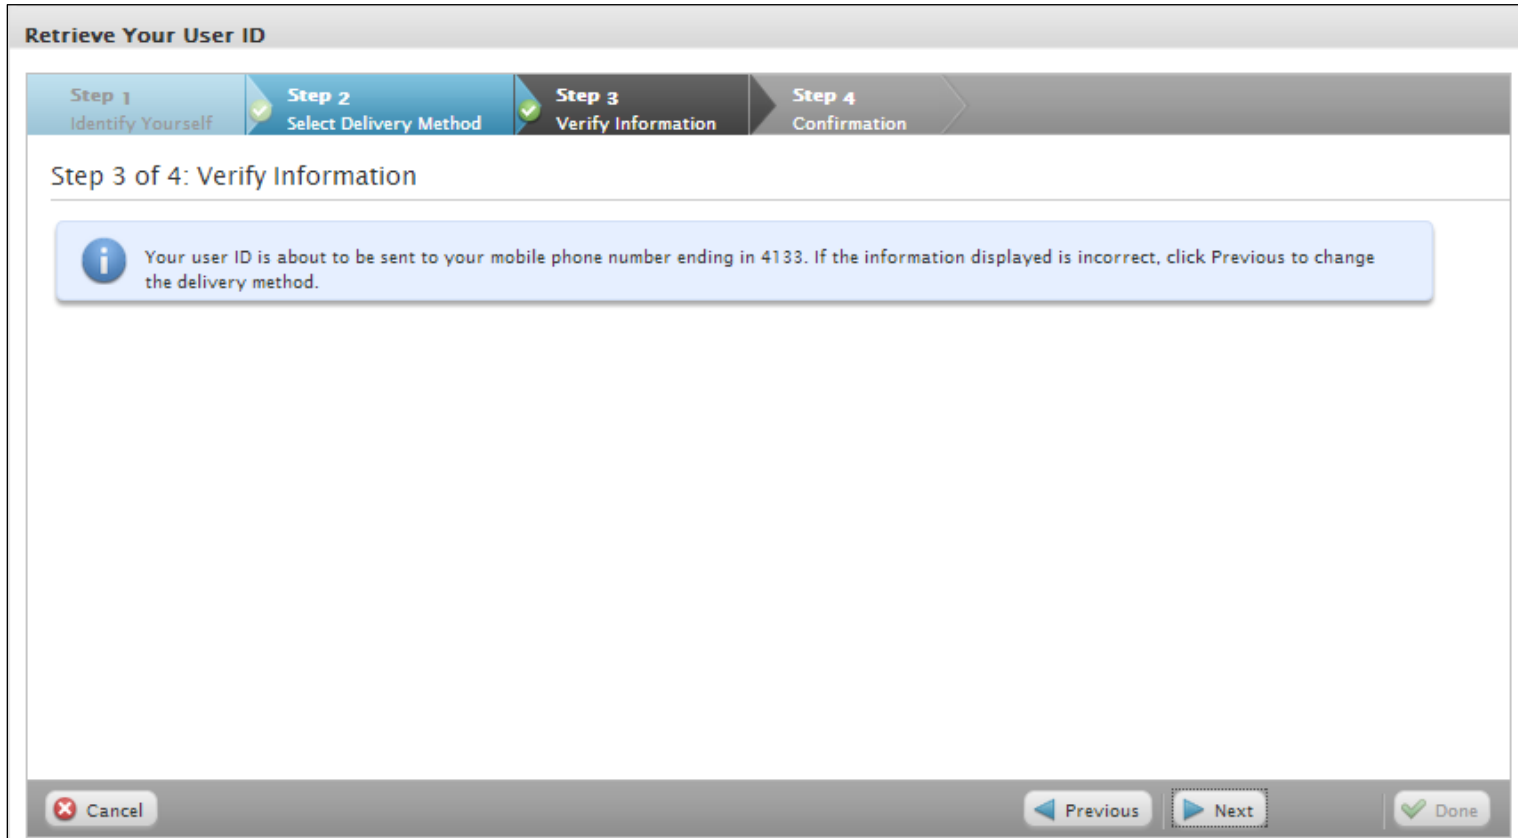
Retrieve Your User ID

Step 1
Identify Yourself

Step 2
Select Delivery Method

Step 3
Verify Information

Step 4
Confirmation

Step 3 of 4: Verify Information

Your user ID is about to be sent to your mobile phone number ending in 4133. If the information displayed is incorrect, click Previous to change the delivery method.

Cancel

Previous

Next

Done